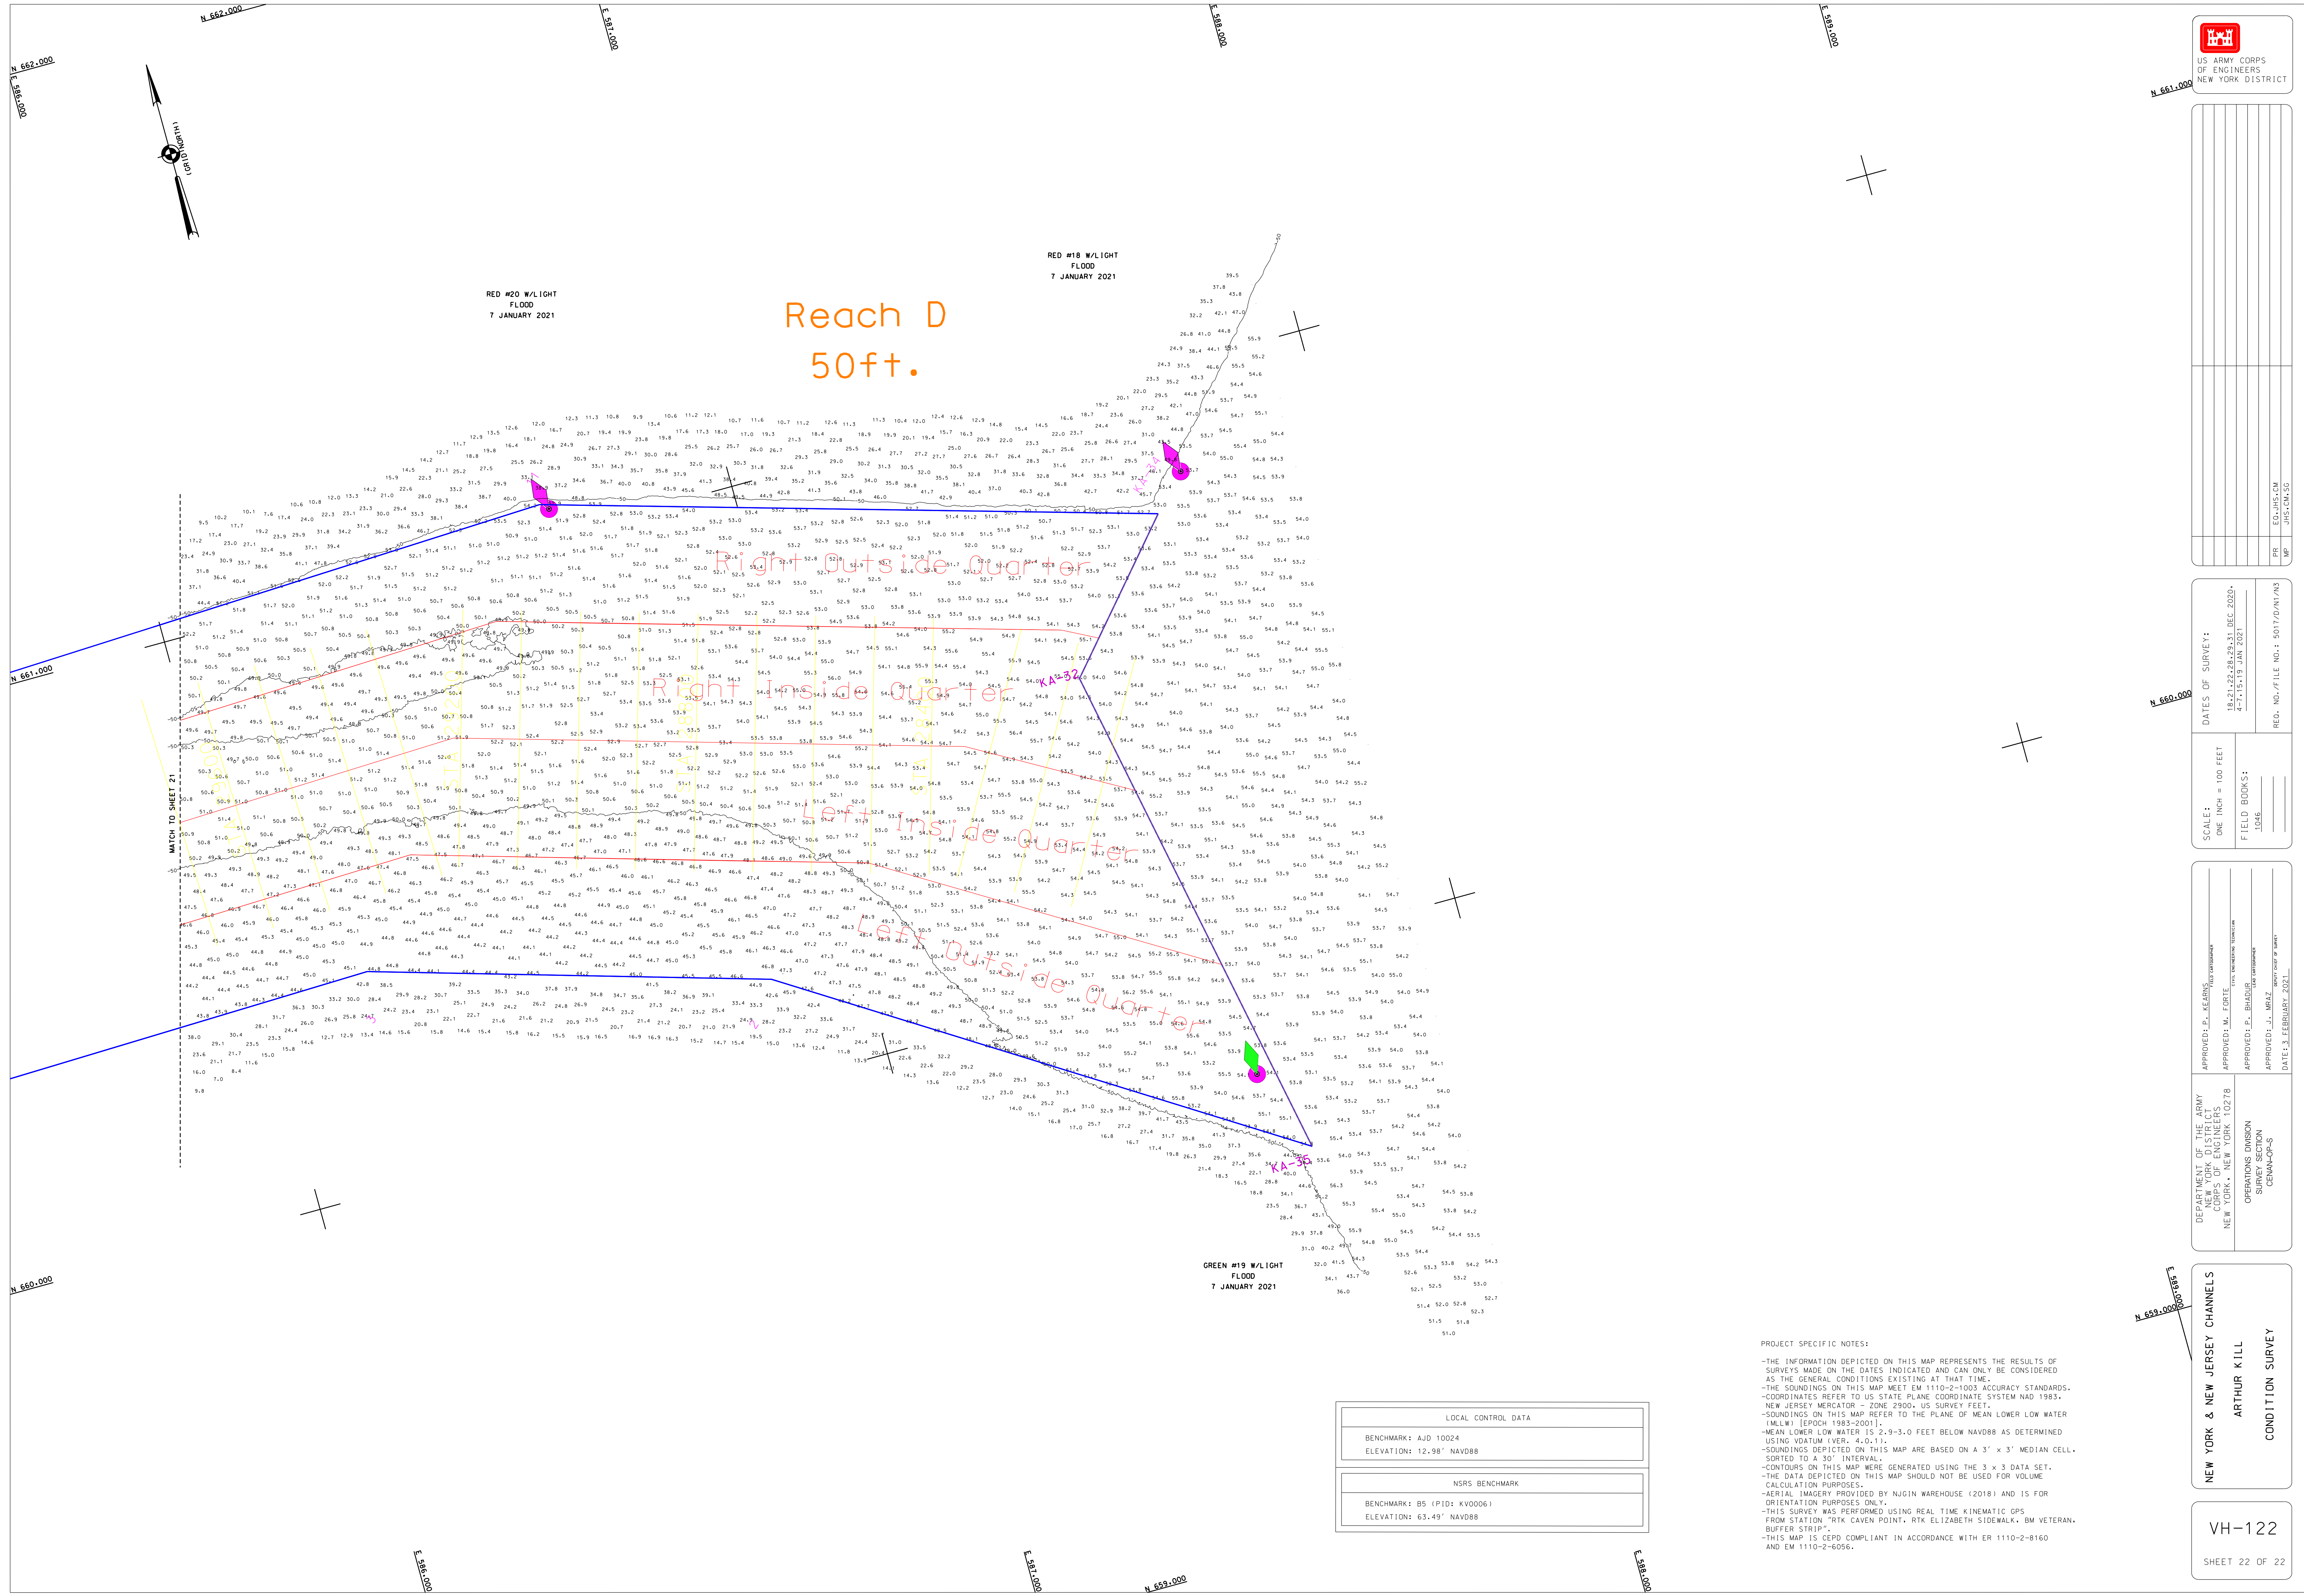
N 662,000
E 587,000
E 588,000
E 589,000
N 662,000
E 586,000
N 661,000
N 661,000
N 660,000
N 660,000
N 659,000
N 659,000
E 586,000
E 587,000
E 588,000
E 589,000

(GRID NORTH)

RED #20 W/LIGHT
FLOOD
7 JANUARY 2021

RED #18 W/LIGHT
FLOOD
7 JANUARY 2021

GREEN #19 W/LIGHT
FLOOD
7 JANUARY 2021

Reach D
50ft.

Right Outside Quarter
Right Inside Quarter
Left Inside Quarter
Left Outside Quarter

KA-32
KA-35
KA-34

MATCH TO SHEET 21

LOCAL CONTROL DATA
BENCHMARK: AJD 10024
ELEVATION: 12.98' NAVD88

NSRS BENCHMARK
BENCHMARK: B5 (PID: KV0006)
ELEVATION: 63.49' NAVD88

PROJECT SPECIFIC NOTES:

-THE INFORMATION DEPICTED ON THIS MAP REPRESENTS THE RESULTS OF SURVEYS MADE ON THE DATES INDICATED AND CAN ONLY BE CONSIDERED AS THE GENERAL CONDITIONS EXISTING AT THAT TIME.
-THE SOUNDINGS ON THIS MAP MEET EM 1110-2-1003 ACCURACY STANDARDS.
-COORDINATES REFER TO US STATE PLANE COORDINATE SYSTEM NAD 1983, NEW JERSEY MERCATOR - ZONE 2900, US SURVEY FEET.
-SOUNDINGS ON THIS MAP REFER TO THE PLANE OF MEAN LOWER LOW WATER (MLLW) [EPOCH 1983-2001].
-MEAN LOWER LOW WATER IS 2.9-3.0 FEET BELOW NAVD88 AS DETERMINED USING VDATUM (VER. 4.0.1).
-SOUNDINGS DEPICTED ON THIS MAP ARE BASED ON A 3' x 3' MEDIAN CELL, SORTED TO A 30' INTERVAL.
-CONTOURS ON THIS MAP WERE GENERATED USING THE 3 x 3 DATA SET.
-THE DATA DEPICTED ON THIS MAP SHOULD NOT BE USED FOR VOLUME CALCULATION PURPOSES.
-AERIAL IMAGERY PROVIDED BY NJGIN WAREHOUSE (2018) AND IS FOR ORIENTATION PURPOSES ONLY.
-THIS SURVEY WAS PERFORMED USING REAL TIME KINEMATIC GPS FROM STATION "RTK CAVEN POINT, RTK ELIZABETH SIDEWALK, BM VETERAN, BUFFER STRIP".
-THIS MAP IS CEPD COMPLIANT IN ACCORDANCE WITH ER 1110-2-8160 AND EM 1110-2-6056.

US ARMY CORPS
OF ENGINEERS
NEW YORK DISTRICT

PR EQ,JHS,CM
MP JHS,CM,SG

DATES OF SURVEY:
18,21,22,28,29,31 DEC 2020,
4-7,15,19 JAN 2021
REQ. NO./FILE NO.: 5017/D/NY/N3

SCALE:
ONE INCH = 100 FEET
FIELD BOOKS:
1046

APPROVED: P. KEARNS
APPROVED: M. FORTE
APPROVED: P. BHADUR
APPROVED: J. MRAZ
DATE: 3 FEBRUARY 2021

DEPARTMENT OF THE ARMY
NEW YORK DISTRICT
CORPS OF ENGINEERS
NEW YORK, NEW YORK 10278
OPERATIONS DIVISION
SURVEY SECTION
CENAN-OP-S

NEW YORK & NEW JERSEY CHANNELS
ARTHUR KILL
CONDITION SURVEY

VH-122
SHEET 22 OF 22